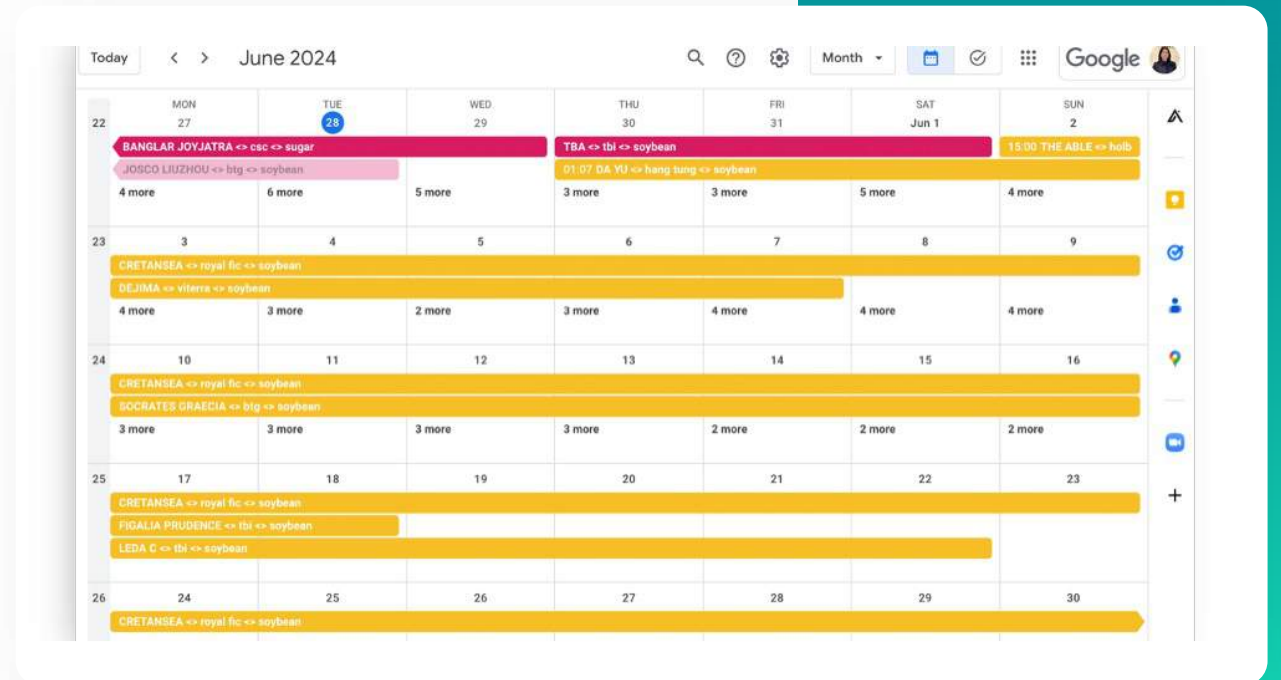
Today < > June 2024 Month Google

| | MON | TUE | WED | THU | FRI | SAT | SUN |
|---|---|---|---|---|---|---|---|
| 22 | 27 | 28 | 29 | 30 | 31 | Jun 1 | 2 |
| | BANGLAR JOYJATRA <> csc <> sugar | | | TBA <> tbi <> soybean | | | 15:00 THE ABLE <> holb |
| | JOSCO LIUZHOU <> btg <> soybean | | | 01:07 DA YU <> hang tung <> soybean | | | |
| | 4 more | 6 more | 5 more | 3 more | 3 more | 5 more | 4 more |
| 23 | 3 | 4 | 5 | 6 | 7 | 8 | 9 |
| | CRETANSEA <> royal fic <> soybean | | | | | | |
| | DEJIMA <> viterra <> soybean | | | | | | |
| | 4 more | 3 more | 2 more | 3 more | 4 more | 4 more | 4 more |
| 24 | 10 | 11 | 12 | 13 | 14 | 15 | 16 |
| | CRETANSEA <> royal fic <> soybean | | | | | | |
| | SOCRATES GRAECIA <> btg <> soybean | | | | | | |
| | 3 more | 3 more | 3 more | 3 more | 2 more | 2 more | 2 more |
| 25 | 17 | 18 | 19 | 20 | 21 | 22 | 23 |
| | CRETANSEA <> royal fic <> soybean | | | | | | |
| | FIGALIA PRUDENCE <> tbi <> soybean | | | | | | |
| | LEDA C <> tbi <> soybean | | | | | | |
| 26 | 24 | 25 | 26 | 27 | 28 | 29 | 30 |
| | CRETANSEA <> royal fic <> soybean | | | | | | |